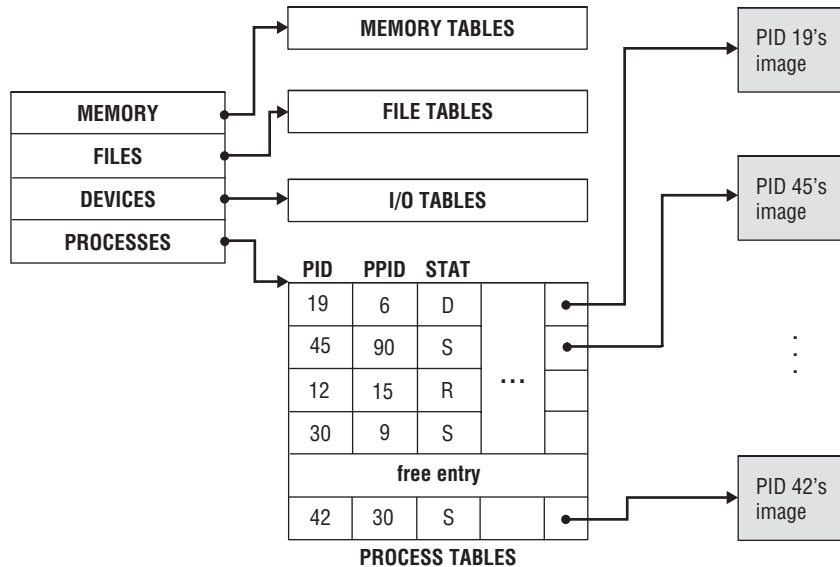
MEMORY TABLES

MEMORY
FILES
DEVICES
PROCESSES

FILE TABLES

I/O TABLES

PID 19's image

PID 45's image

PID 42's image

| PID | PPID | STAT | | |
|---|---|---|---|---|
| 19 | 6 | D | ... | |
| 45 | 90 | S | | |
| 12 | 15 | R | | |
| 30 | 9 | S | | |
| free entry | | | | |
| 42 | 30 | S | | |

PROCESS TABLES